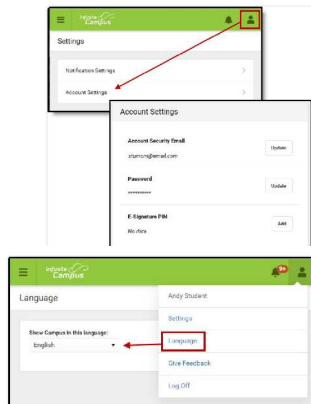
Infinite Campus

Settings

Notification Settings

Account Settings

Account Settings

Account Security Email

xstumon@email.com

Update

Password

••••••••••

Update

E-Signature PIN

No data

Add

Infinite Campus

Language

Show Campus in this language:

English

Andy Student

Settings

Language

Give Feedback

Log Off